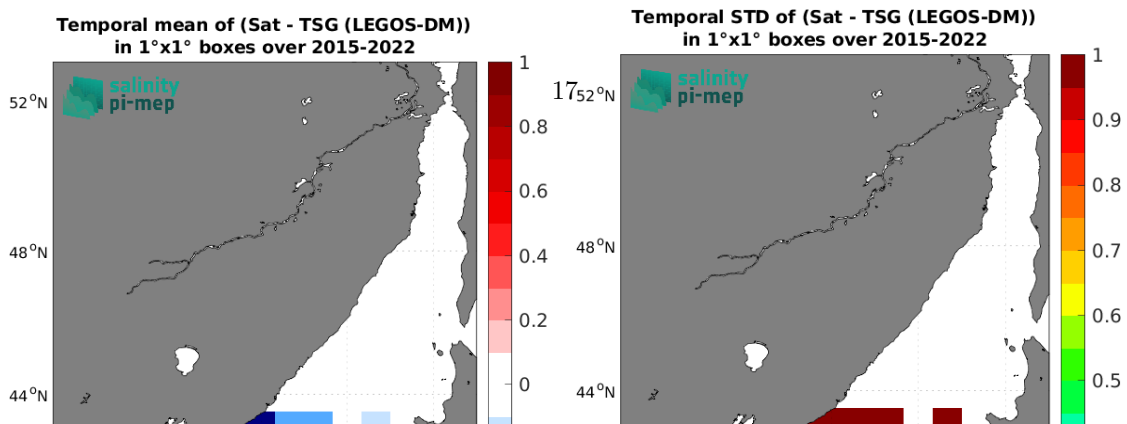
Temporal mean of (Sat - TSG (LEGOS-DM)) in 1°x1° boxes over 2015-2022

salinity pi-mep

52°N

48°N

44°N

1
0.8
0.6
0.4
0.2
0

Temporal STD of (Sat - TSG (LEGOS-DM)) in 1°x1° boxes over 2015-2022

salinity pi-mep

17 52°N

48°N

44°N

1
0.9
0.8
0.7
0.6
0.5